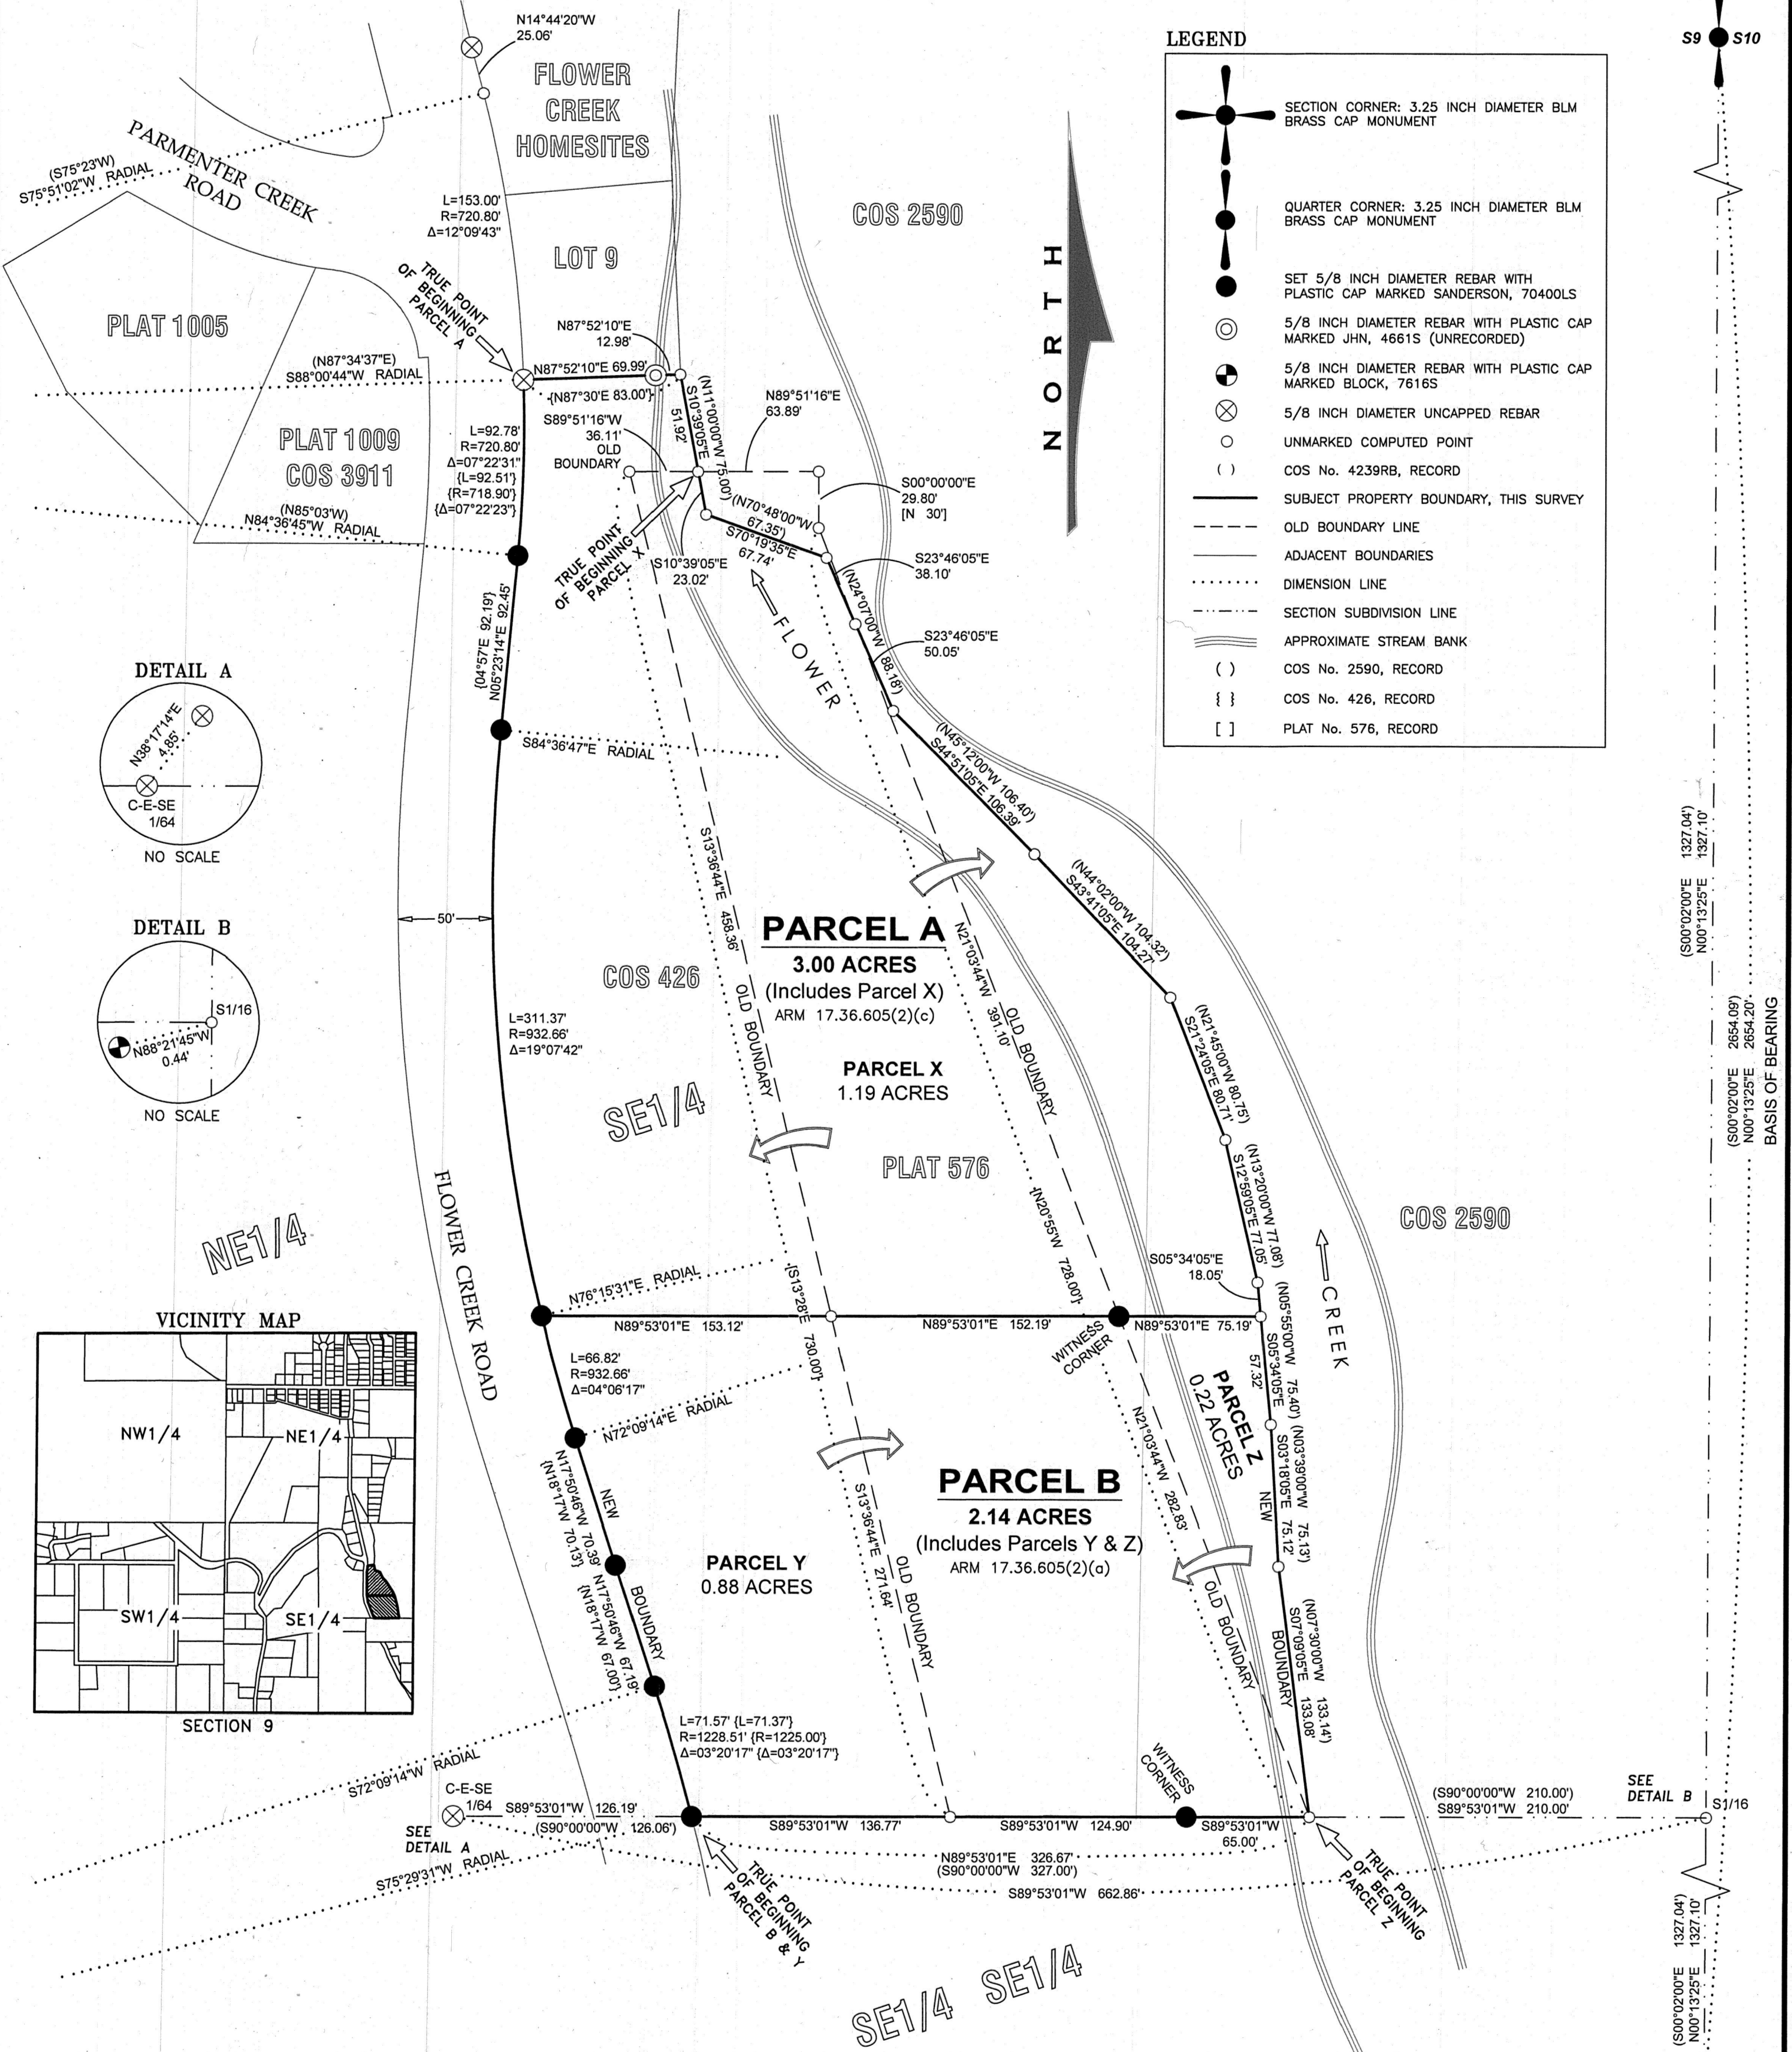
N14°44'20"W
25.06'

FLOWER CREEK HOMESITES

PARMENTER CREEK ROAD

(S75°23'W)
S75°51'02"W RADIAL

L=153.00'
R=720.80'
Δ=12°09'43"

LOT 9

COS 2590

PLAT 1005

TRUE POINT OF BEGINNING PARCEL A

N87°52'10"E
12.98'

(N87°34'37"E)
S88°00'44"W RADIAL

N87°52'10"E 69.99'

{N87°30'E 83.00'}

(N11°00'00"W 75.00')
S10°39'05"E
51.92'

N89°51'16"E
63.89'

S89°51'16"W
36.11'
OLD BOUNDARY

PLAT 1009
COS 3911

L=92.78'
R=720.80'
Δ=07°22'31"
{L=92.51'}
{R=718.90'}
{Δ=07°22'23"}

(N85°03'W)
N84°36'45"W RADIAL

TRUE POINT OF BEGINNING PARCEL X

(N70°48'00"W 67.35')
S70°19'35"E 67.74'

S10°39'05"E
23.02'

S00°00'00"E
29.80'
[N 30']

S23°46'05"E
38.10'

(N24°07'00"W

S23°46'05"E
50.05'

88.18')

FLOWER

NORTH

LEGEND

SECTION CORNER: 3.25 INCH DIAMETER BLM BRASS CAP MONUMENT

QUARTER CORNER: 3.25 INCH DIAMETER BLM BRASS CAP MONUMENT

SET 5/8 INCH DIAMETER REBAR WITH PLASTIC CAP MARKED SANDERSON, 70400LS

5/8 INCH DIAMETER REBAR WITH PLASTIC CAP MARKED JHN, 4661S (UNRECORDED)

5/8 INCH DIAMETER REBAR WITH PLASTIC CAP MARKED BLOCK, 7616S

5/8 INCH DIAMETER UNCAPPED REBAR

UNMARKED COMPUTED POINT

( ) COS No. 4239RB, RECORD

SUBJECT PROPERTY BOUNDARY, THIS SURVEY

OLD BOUNDARY LINE

ADJACENT BOUNDARIES

DIMENSION LINE

SECTION SUBDIVISION LINE

APPROXIMATE STREAM BANK

( ) COS No. 2590, RECORD

{ } COS No. 426, RECORD

[ ] PLAT No. 576, RECORD

S9 S10

{04°57'E 92.19'}
N05°23'14"E 92.45'

DETAIL A

N38°17'14"E
4.85'

C-E-SE
1/64

NO SCALE

S84°36'47"E RADIAL

(N45°12'00"W 106.40')
S44°51'05"E 106.39'

(N44°02'00"W 104.32')
S43°41'05"E 104.27'

50'

DETAIL B

S1/16

N88°21'45"W
0.44'

NO SCALE

S13°36'44"E 458.36'

OLD BOUNDARY

PARCEL A
3.00 ACRES
(Includes Parcel X)
ARM 17.36.605(2)(c)

N21°03'44"W 391.10'

OLD BOUNDARY

COS 426

L=311.37'
R=932.66'
Δ=19°07'42"

PARCEL X
1.19 ACRES

SE1/4

PLAT 576

(N21°45'00"W 80.75')
S21°24'05"E 80.71'

(N13°20'00"W 77.08')
S12°59'05"E 77.05'

COS 2590

(S00°02'00"E 1327.04')
N00°13'25"E 1327.10'

(S00°02'00"E 2654.09')
N00°13'25"E 2654.20'
BASIS OF BEARING

NE1/4

FLOWER CREEK ROAD

{N20°55'W 728.00'}

S05°34'05"E
18.05'

N76°15'31"E RADIAL

{S13°28'E 730.00'}

N89°53'01"E 153.12'

N89°53'01"E 152.19'

WITNESS CORNER

N89°53'01"E 75.19'

(N05°55'00"W
S05°34'05"E
57.32'
75.40')

CREEK

PARCEL Z
0.22 ACRES

VICINITY MAP

NW1/4
NE1/4
SW1/4
SE1/4

SECTION 9

L=66.82'
R=932.66'
Δ=04°06'17"

N72°09'14"E RADIAL

N17°50'46"W 70.39'
{N18°17'W 70.13'}

NEW BOUNDARY

N17°50'46"W 67.19'
{N18°17'W 67.00'}

PARCEL Y
0.88 ACRES

S13°36'44"E 271.64'

OLD BOUNDARY

PARCEL B
2.14 ACRES
(Includes Parcels Y & Z)
ARM 17.36.605(2)(a)

N21°03'44"W 282.83'

OLD BOUNDARY

(N03°39'00"W 75.13')
S03°18'05"E 75.12'

NEW

BOUNDARY

(N07°30'00"W 133.14')
S07°09'05"E 133.08'

L=71.57' {L=71.37'}
R=1228.51' {R=1225.00'}
Δ=03°20'17" {Δ=03°20'17"}

S72°09'14"W RADIAL

C-E-SE
1/64

SEE DETAIL A

S89°53'01"W 126.19'
(S90°00'00"W 126.06')

S89°53'01"W 136.77'

S89°53'01"W 124.90'

WITNESS CORNER

S89°53'01"W
65.00'

(S90°00'00"W 210.00')
S89°53'01"W 210.00'

SEE DETAIL B

S1/16

S75°29'31"W RADIAL

N89°53'01"E 326.67'
(S90°00'00"W 327.00')

S89°53'01"W 662.86'

TRUE POINT OF BEGINNING PARCEL B & Y

TRUE POINT OF BEGINNING PARCEL Z

(S00°02'00"E 1327.04')
N00°13'25"E 1327.10'

SE1/4 SE1/4